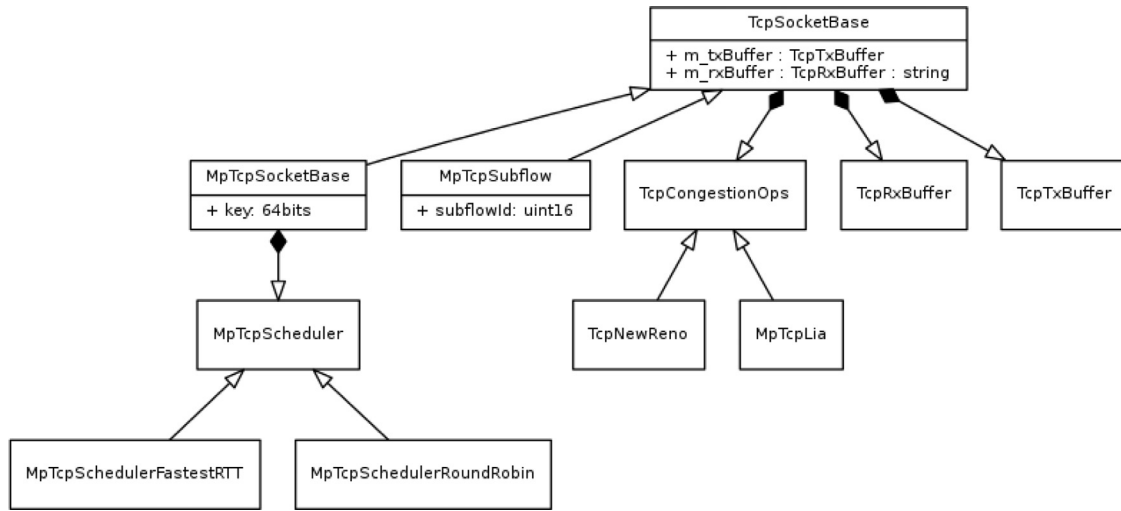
TcpSocketBase

+ m_txBuffer : TcpTxBuffer
+ m_rxBuffer : TcpRxBuffer : string

MpTcpSocketBase

+ key: 64bits

MpTcpSubflow

+ subflowId: uint16

TcpCongestionOps

TcpRxBuffer

TcpTxBuffer

MpTcpScheduler

TcpNewReno

MpTcpLia

MpTcpSchedulerFastestRTT

MpTcpSchedulerRoundRobin